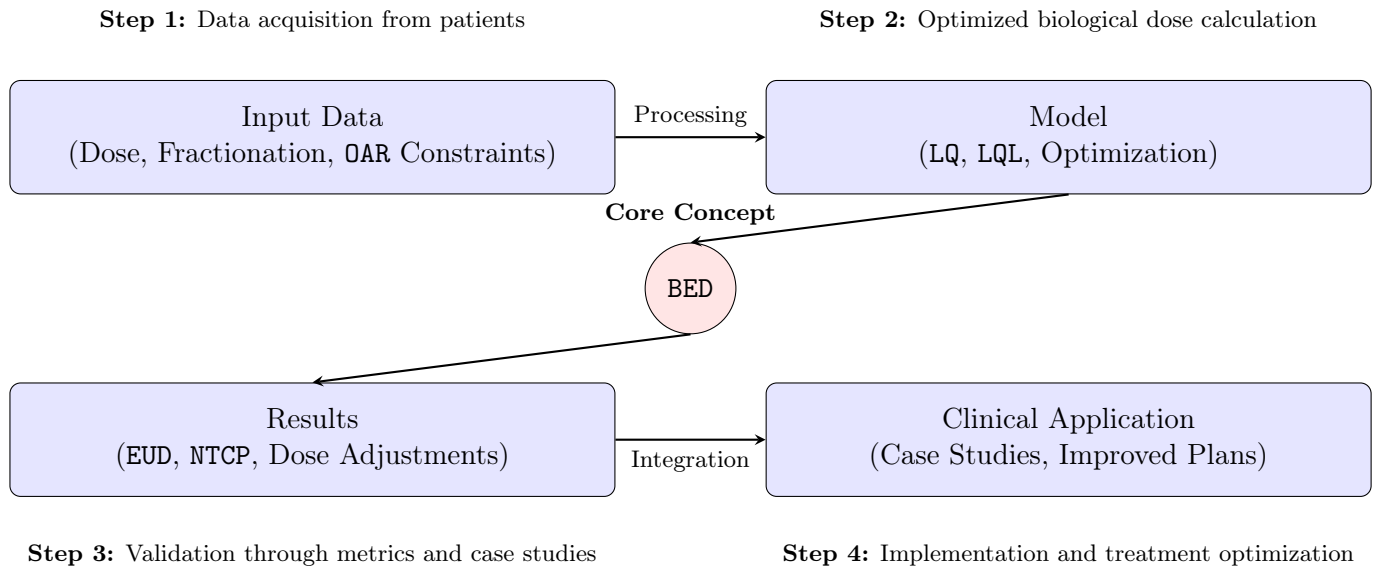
**Step 1:** Data acquisition from patients

**Step 2:** Optimized biological dose calculation

Input Data
(Dose, Fractionation, OAR Constraints)

Processing

Model
(LQ, LQL, Optimization)

**Core Concept**

BED

Results
(EUD, NTCP, Dose Adjustments)

Integration

Clinical Application
(Case Studies, Improved Plans)

**Step 3:** Validation through metrics and case studies

**Step 4:** Implementation and treatment optimization